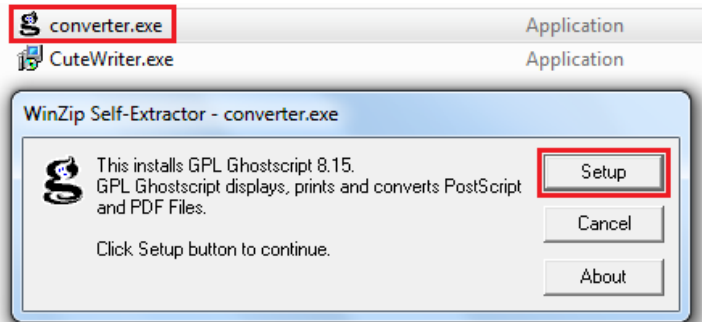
converter.exe
Application
CuteWriter.exe
Application

WinZip Self-Extractor - converter.exe

This installs GPL Ghostscript 8.15.
GPL Ghostscript displays, prints and converts PostScript and PDF Files.

Click Setup button to continue.

Setup
Cancel
About